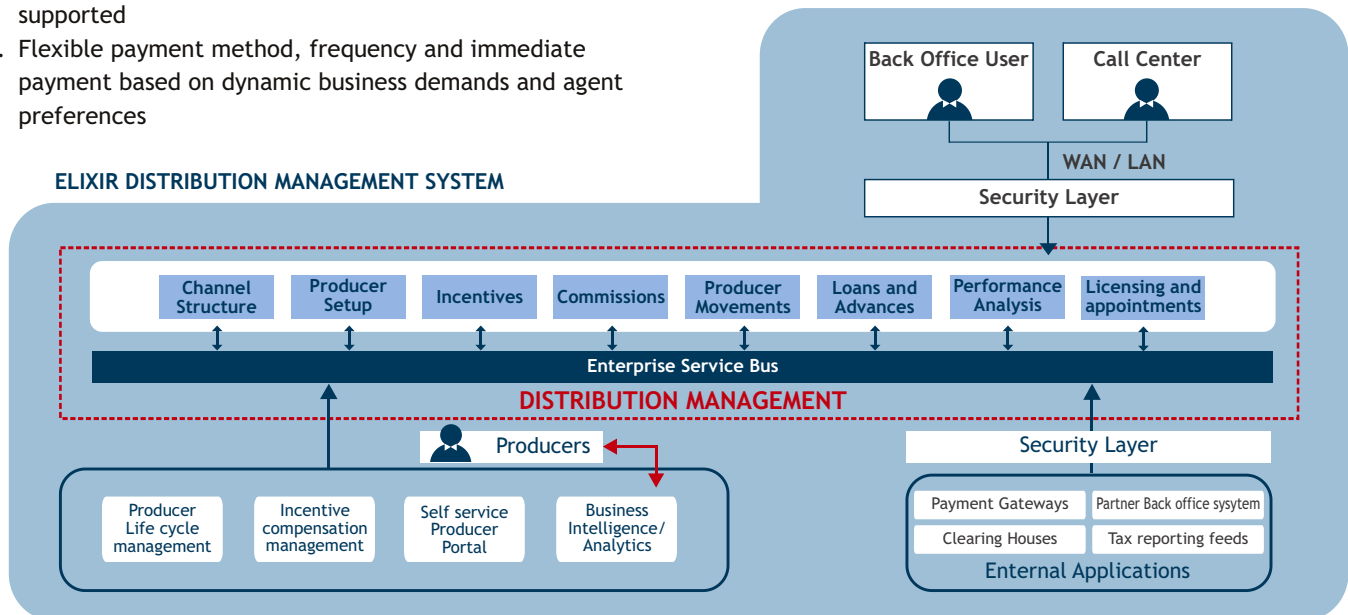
supported

. Flexible payment method, frequency and immediate payment based on dynamic business demands and agent preferences

ELIXIR DISTRIBUTION MANAGEMENT SYSTEM

Back Office User

Call Center

WAN / LAN

Security Layer

Channel Structure

Producer Setup

Incentives

Commissions

Producer Movements

Loans and Advances

Performance Analysis

Licensing and appointments

Enterprise Service Bus

DISTRIBUTION MANAGEMENT

Producers

Security Layer

Producer Life cycle management

Incentive compensation management

Self service Producer Portal

Business Intelligence/ Analytics

Payment Gateways

Partner Back office sysytem

Clearing Houses

Tax reporting feeds

Enternal Applications